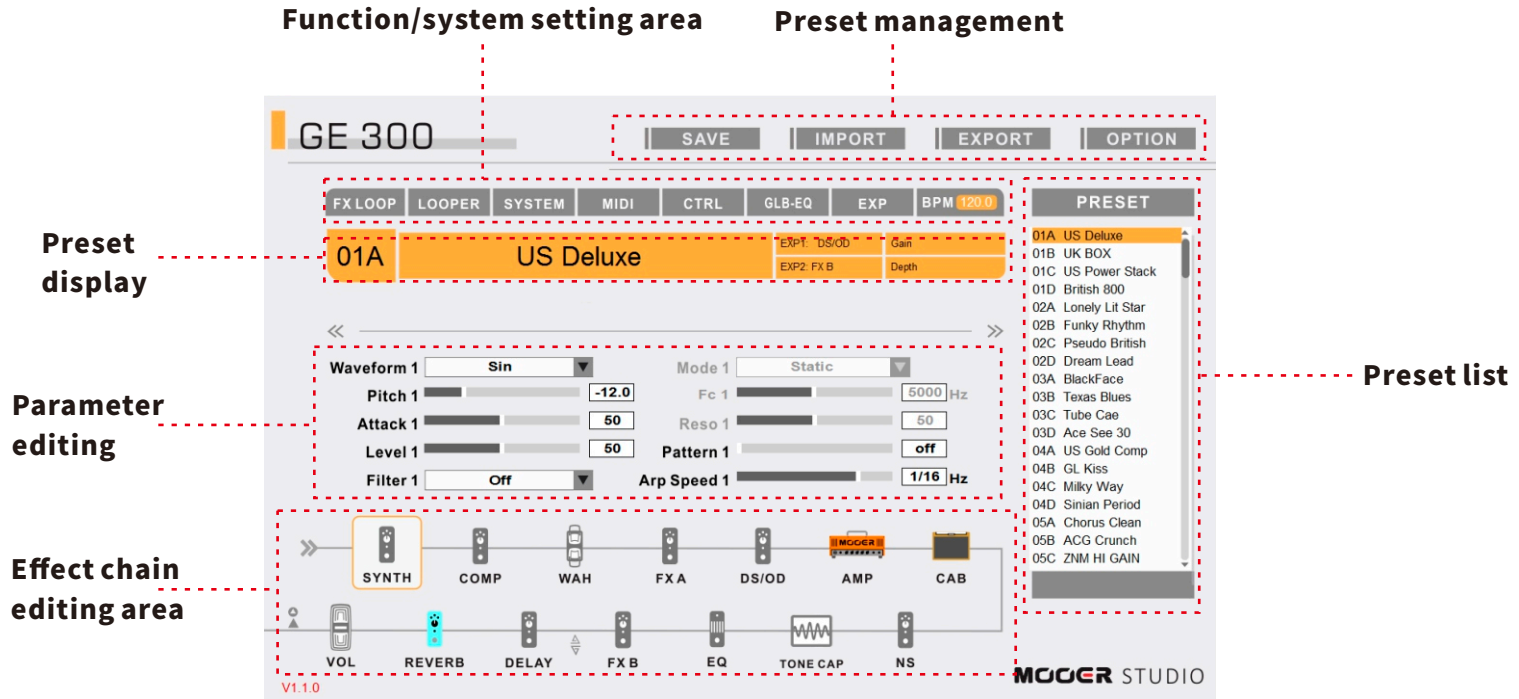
Function/system setting area

Preset management

GE 300

SAVE IMPORT EXPORT OPTION

FX LOOP LOOPER SYSTEM MIDI CTRL GLB-EQ EXP BPM 120.0

Preset display

01A US Deluxe EXP1: DS/OD Gain EXP2: FX B Depth

PRESET

01A US Deluxe
01B UK BOX
01C US Power Stack
01D British 800
02A Lonely Lit Star
02B Funky Rhythm
02C Pseudo British
02D Dream Lead
03A BlackFace
03B Texas Blues
03C Tube Cae
03D Ace See 30
04A US Gold Comp
04B GL Kiss
04C Milky Way
04D Sinian Period
05A Chorus Clean
05B ACG Crunch
05C ZNM HI GAIN

Preset list

Parameter editing

Waveform 1 Sin
Pitch 1 -12.0
Attack 1 50
Level 1 50
Filter 1 Off
Mode 1 Static
Fc 1 5000 Hz
Reso 1 50
Pattern 1 off
Arp Speed 1 1/16 Hz

Effect chain editing area

SYNTH COMP WAH FX A DS/OD AMP CAB
MOOER
VOL REVERB DELAY FX B EQ TONE CAP NS

V1.1.0

MOOER STUDIO